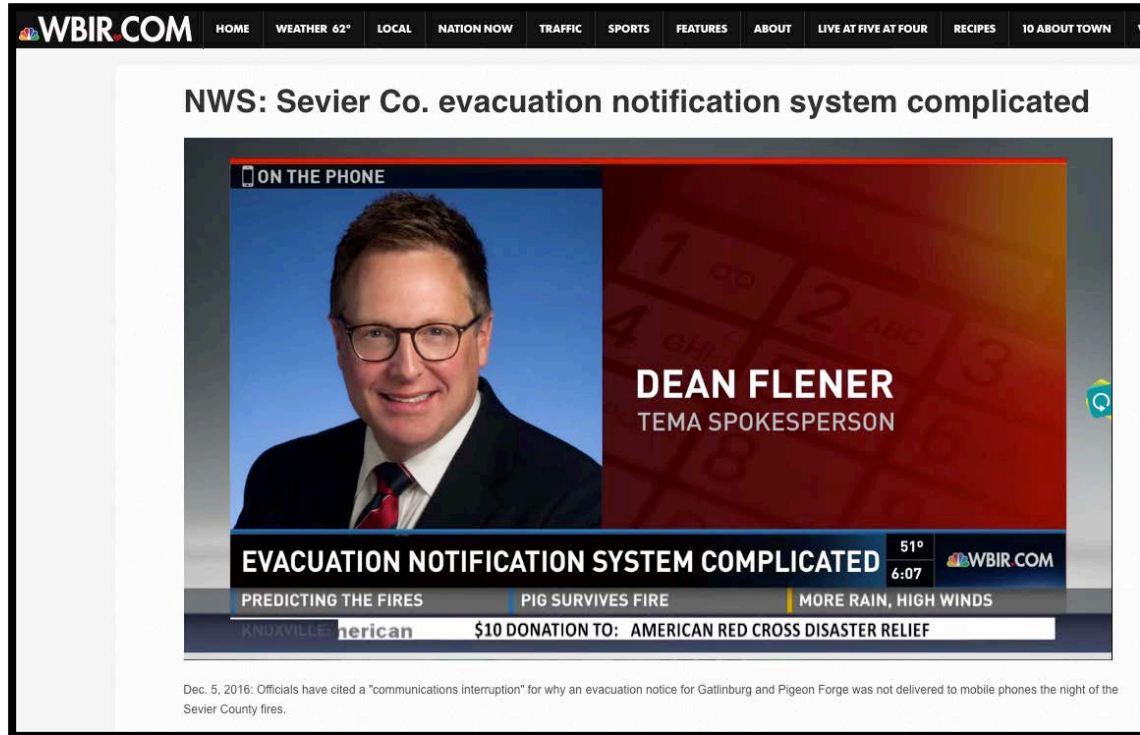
WBIR.COM HOME WEATHER 62° LOCAL NATION NOW TRAFFIC SPORTS FEATURES ABOUT LIVE AT FIVE AT FOUR RECIPES 10 ABOUT TOWN

NWS: Sevier Co. evacuation notification system complicated

ON THE PHONE

1 2 ABC 3 4 GHI 8

DEAN FLENER
TEMA SPOKESPERSON

EVACUATION NOTIFICATION SYSTEM COMPLICATED 51° 6:07 WBIR.COM

PREDICTING THE FIRES PIG SURVIVES FIRE MORE RAIN, HIGH WINDS

KNOXVILLE: nerican $10 DONATION TO: AMERICAN RED CROSS DISASTER RELIEF

Dec. 5, 2016: Officials have cited a "communications interruption" for why an evacuation notice for Gatlinburg and Pigeon Forge was not delivered to mobile phones the night of the Sevier County fires.